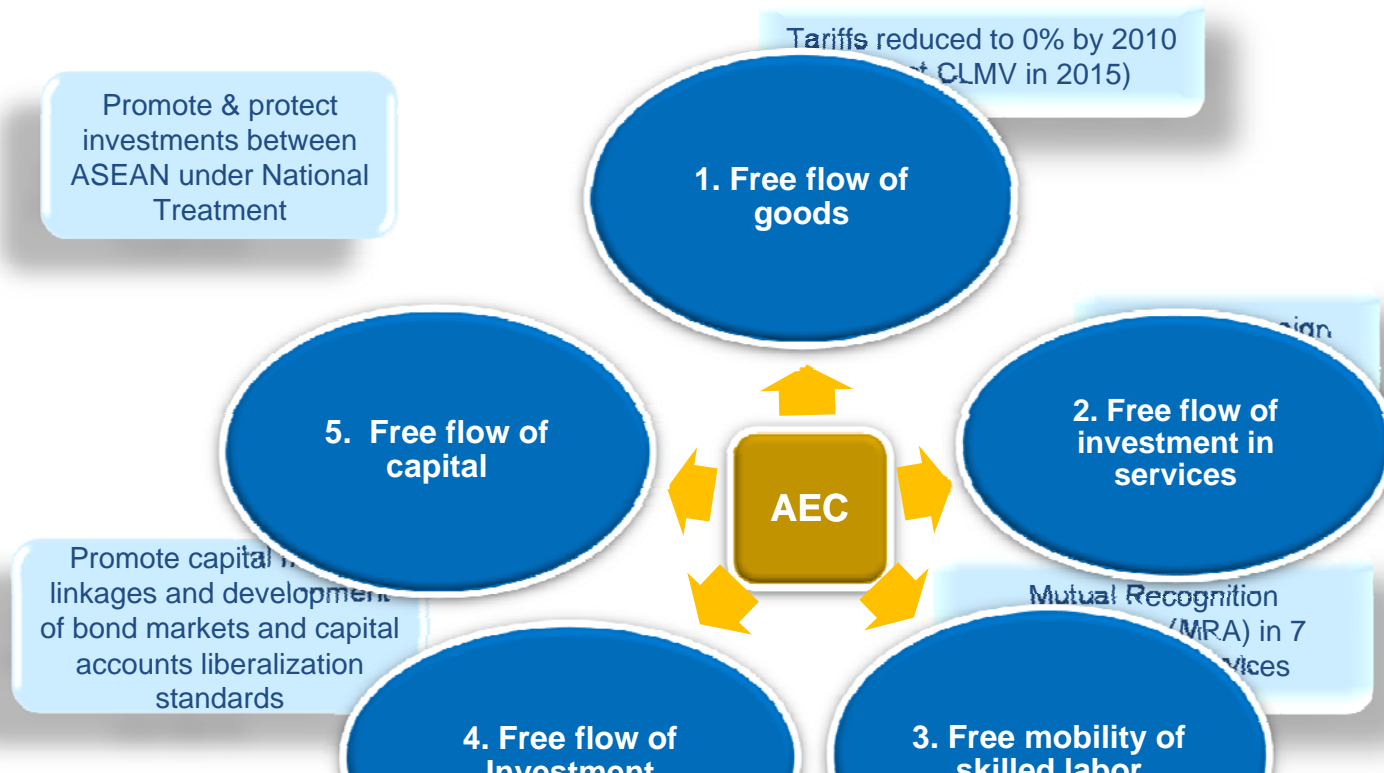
Tariffs reduced to 0% by 2010 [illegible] CLMV in 2015)

Promote & protect investments between ASEAN under National Treatment

1. Free flow of goods

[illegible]sign

5. Free flow of capital

AEC

2. Free flow of investment in services

Promote capital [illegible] linkages and development of bond markets and capital accounts liberalization standards

Mutual Recognition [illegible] (MRA) in 7 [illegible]vices

4. Free flow of Investment

3. Free mobility of skilled labor